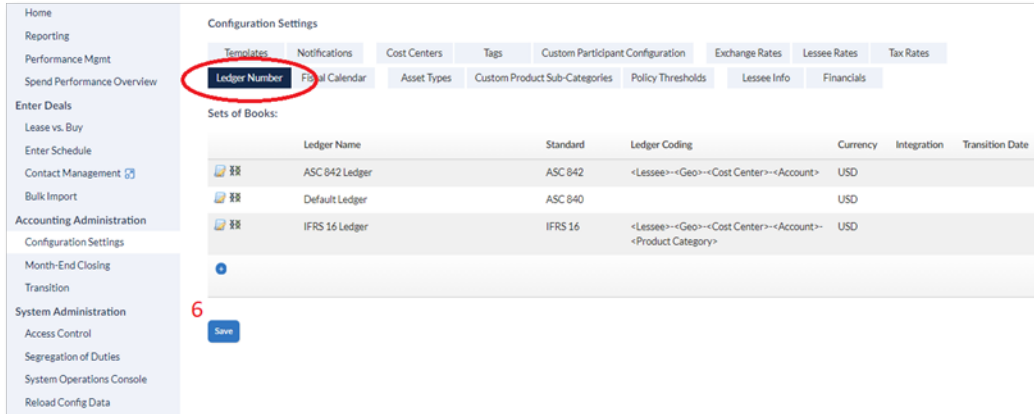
Home
Reporting
Performance Mgmt
Spend Performance Overview
Enter Deals
Lease vs. Buy
Enter Schedule
Contact Management
Bulk Import
Accounting Administration
Configuration Settings
Month-End Closing
Transition
System Administration
Access Control
Segregation of Duties
System Operations Console
Reload Config Data

Configuration Settings

Templates | Notifications | Cost Centers | Tags | Custom Participant Configuration | Exchange Rates | Lessee Rates | Tax Rates
Ledger Number | Fiscal Calendar | Asset Types | Custom Product Sub-Categories | Policy Thresholds | Lessee Info | Financials

Sets of Books:

| | Ledger Name | Standard | Ledger Coding | Currency | Integration | Transition Date |
|---|---|---|---|---|---|---|
| | ASC 842 Ledger | ASC 842 | <Lessee>-<Geo>-<Cost Center>-<Account> | USD | | |
| | Default Ledger | ASC 840 | | USD | | |
| | IFRS 16 Ledger | IFRS 16 | <Lessee>-<Geo>-<Cost Center>-<Account>-<Product Category> | USD | | |

6

Save